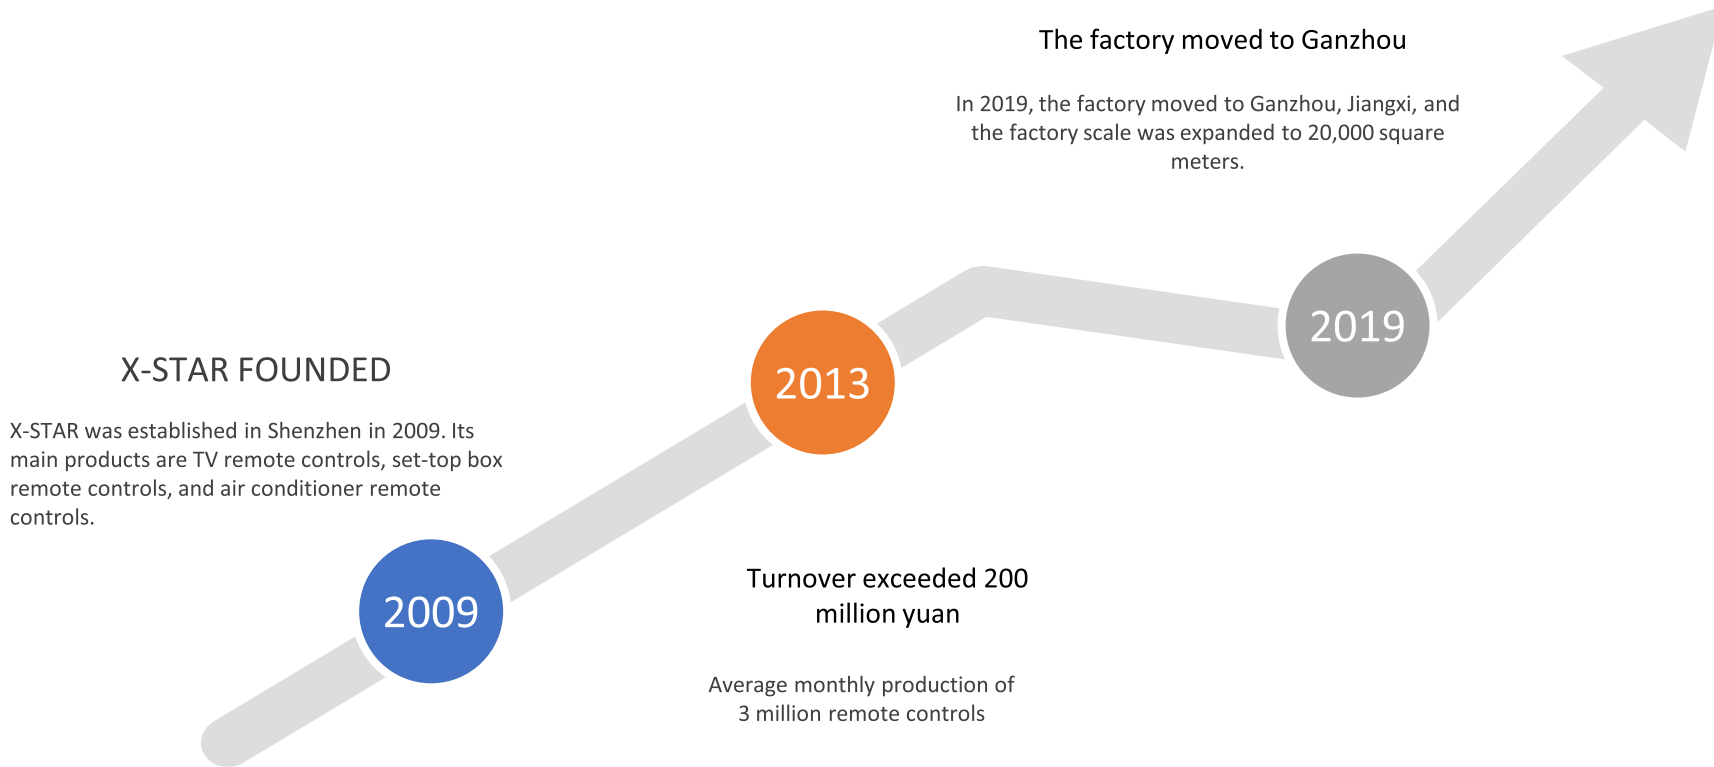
The factory moved to Ganzhou

In 2019, the factory moved to Ganzhou, Jiangxi, and the factory scale was expanded to 20,000 square meters.

X-STAR FOUNDED

X-STAR was established in Shenzhen in 2009. Its main products are TV remote controls, set-top box remote controls, and air conditioner remote controls.

2009

2013

2019

Turnover exceeded 200 million yuan

Average monthly production of 3 million remote controls